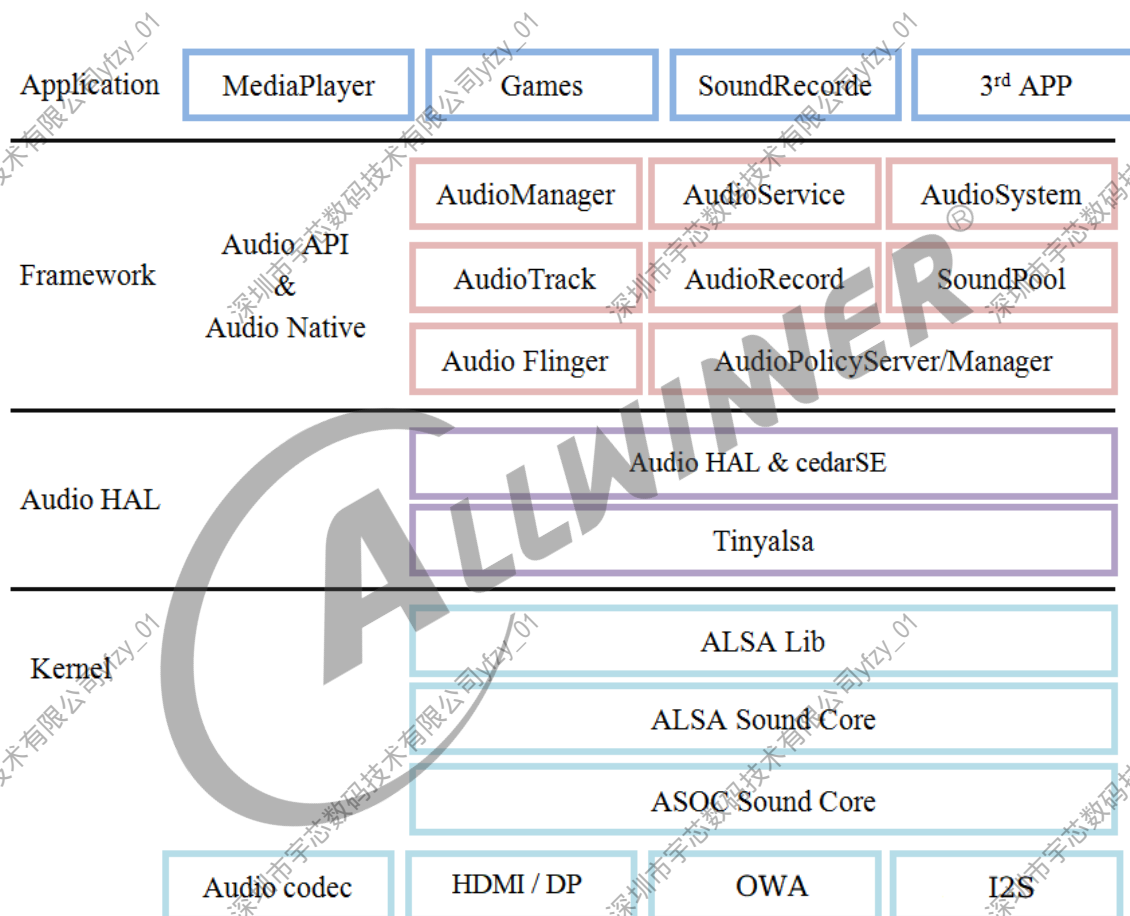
Application

MediaPlayer

Games

SoundRecorde

3$^{rd}$ APP

Framework

Audio API & Audio Native

AudioManager

AudioService

AudioSystem

AudioTrack

AudioRecord

SoundPool

Audio Flinger

AudioPolicyServer/Manager

Audio HAL

Audio HAL & cedarSE

Tinyalsa

Kernel

ALSA Lib

ALSA Sound Core

ASOC Sound Core

Audio codec

HDMI / DP

OWA

I2S

ALLWINER ®

深圳市宇芯数码技术有限公司yfzy_01